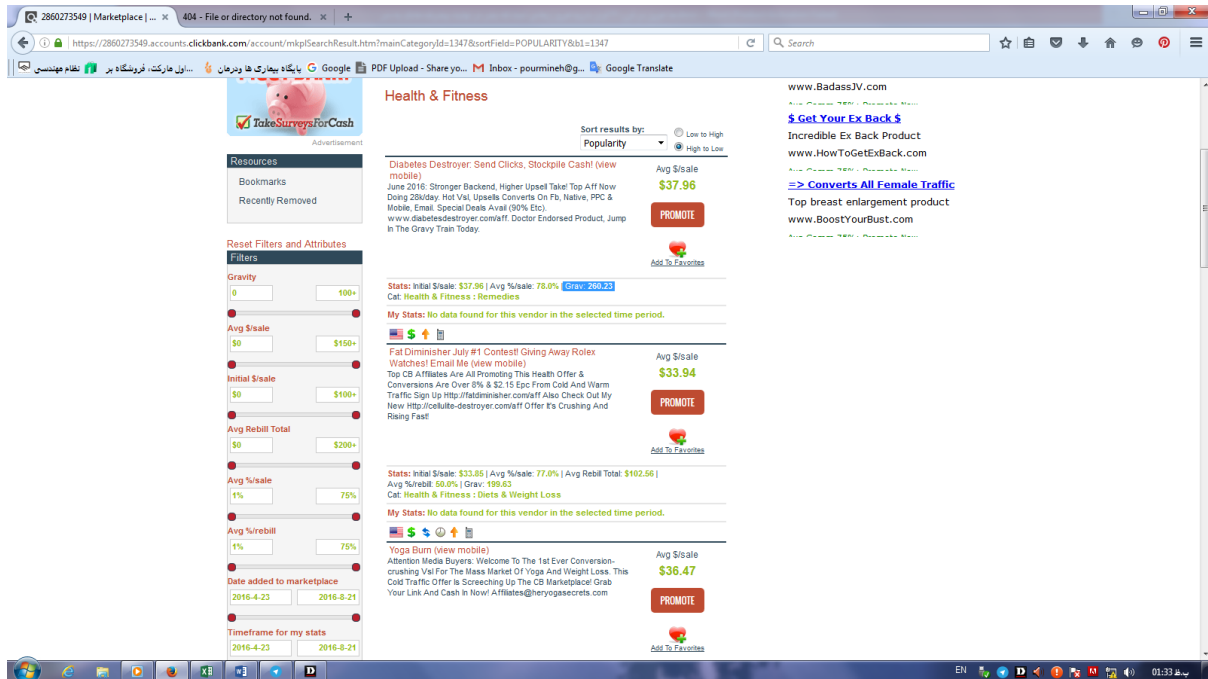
2860273549 | Marketplace | ... ×   404 - File or directory not found. ×   +

https://2860273549.accounts.clickbank.com/account/mkplSearchResult.htm?mainCategoryId=1347&sortField=POPULARITY&b1=1347

Search

نظام مهندسی   ...اول مارکت، فروشگاه بر   پایگاه بیماری ها ودرمان   Google   PDF Upload - Share yo...   Inbox - pourmineh@g...   Google Translate

TakeSurveysForCash
Advertisement

Resources
Bookmarks
Recently Removed

Reset Filters and Attributes
Filters
Gravity
0   100+
Avg $/sale
$0   $150+
Initial $/sale
$0   $100+
Avg Rebill Total
$0   $200+
Avg %/sale
1%   75%
Avg %/rebill
1%   75%
Date added to marketplace
2016-4-23   2016-8-21
Timeframe for my stats
2016-4-23   2016-8-21

Health & Fitness

Sort results by:
Popularity
Low to High
High to Low

Diabetes Destroyer: Send Clicks, Stockpile Cash! (view mobile)
June 2016: Stronger Backend, Higher Upsell Take! Top Aff Now Doing 28k/day. Hot Vsl, Upsells Converts On Fb, Native, PPC & Mobile, Email. Special Deals Avail (90% Etc). www.diabetesdestroyer.com/aff. Doctor Endorsed Product, Jump In The Gravy Train Today.
Avg $/sale
$37.96
PROMOTE
Add To Favorites

Stats: Initial $/sale: $37.96 | Avg %/sale: 78.0% | Grav: 260.23
Cat: Health & Fitness : Remedies

My Stats: No data found for this vendor in the selected time period.

Fat Diminisher July #1 Contest! Giving Away Rolex Watches! Email Me (view mobile)
Top CB Affiliates Are All Promoting This Health Offer & Conversions Are Over 8% & $2.15 Epc From Cold And Warm Traffic Sign Up Http://fatdiminisher.com/aff Also Check Out My New Http://cellulite-destroyer.com/aff Offer It's Crushing And Rising Fast!
Avg $/sale
$33.94
PROMOTE
Add To Favorites

Stats: Initial $/sale: $33.85 | Avg %/sale: 77.0% | Avg Rebill Total: $102.56 | Avg %/rebill: 50.0% | Grav: 199.63
Cat: Health & Fitness : Diets & Weight Loss

My Stats: No data found for this vendor in the selected time period.

Yoga Burn (view mobile)
Attention Media Buyers: Welcome To The 1st Ever Conversion-crushing Vsl For The Mass Market Of Yoga And Weight Loss. This Cold Traffic Offer Is Screeching Up The CB Marketplace! Grab Your Link And Cash In Now! Affiliates@heryogasecrets.com
Avg $/sale
$36.47
PROMOTE
Add To Favorites

www.BadassJV.com
$ Get Your Ex Back $
Incredible Ex Back Product
www.HowToGetExBack.com
=> Converts All Female Traffic
Top breast enlargement product
www.BoostYourBust.com

EN   01:33 ب.ظ